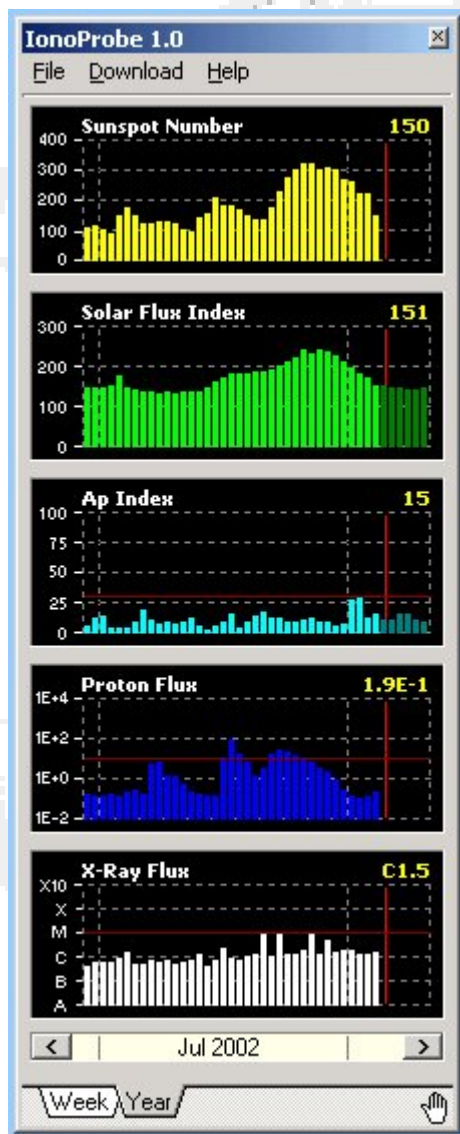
IonoProbe 1.0

File Download Help

Sunspot Number 150
400
300
200
100
0

Solar Flux Index 151
300
200
100
0

Ap Index 15
100
75
50
25
0

Proton Flux 1.9E-1
1E+4
1E+2
1E+0
1E-2

X-Ray Flux C1.5
X10
X
M
C
B
A

Jul 2002

Week Year